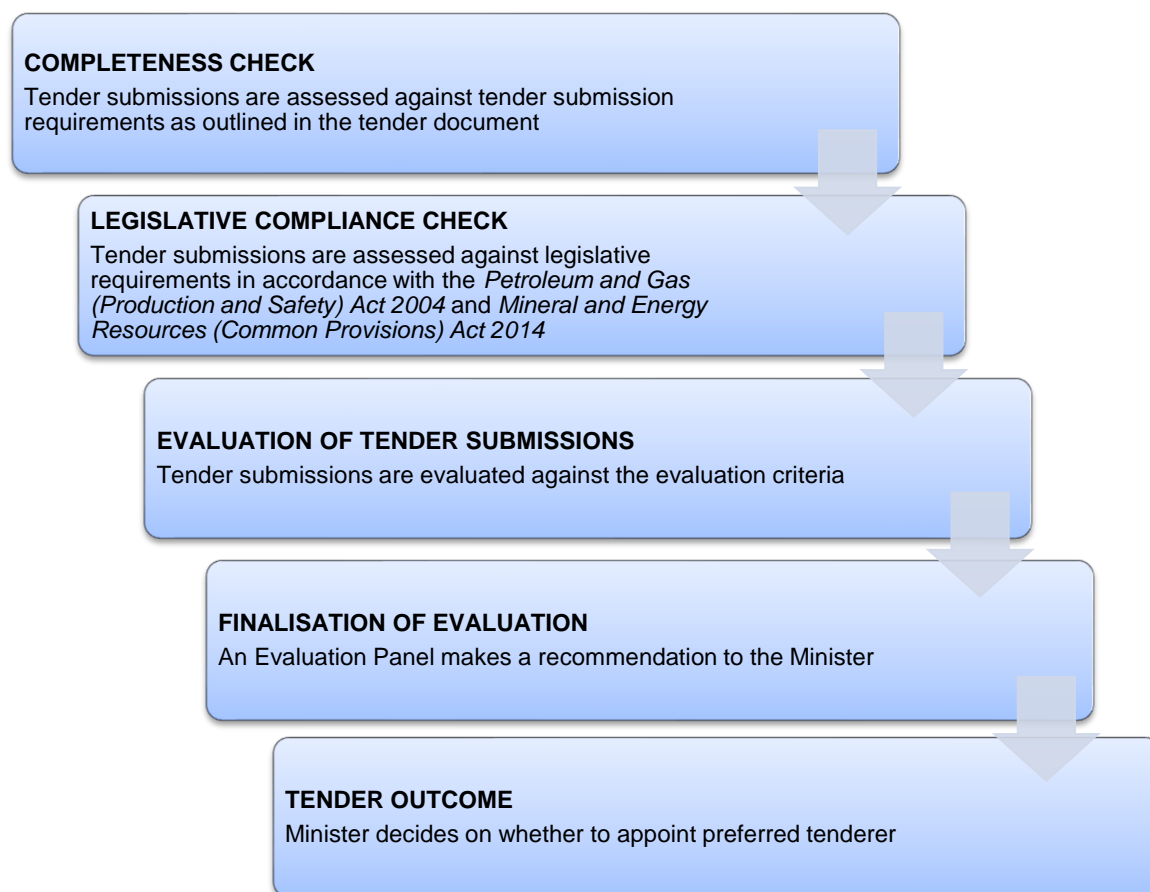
COMPLETENESS CHECK

Tender submissions are assessed against tender submission requirements as outlined in the tender document

LEGISLATIVE COMPLIANCE CHECK

Tender submissions are assessed against legislative requirements in accordance with the *Petroleum and Gas (Production and Safety) Act 2004* and *Mineral and Energy Resources (Common Provisions) Act 2014*

EVALUATION OF TENDER SUBMISSIONS

Tender submissions are evaluated against the evaluation criteria

FINALISATION OF EVALUATION

An Evaluation Panel makes a recommendation to the Minister

TENDER OUTCOME

Minister decides on whether to appoint preferred tenderer